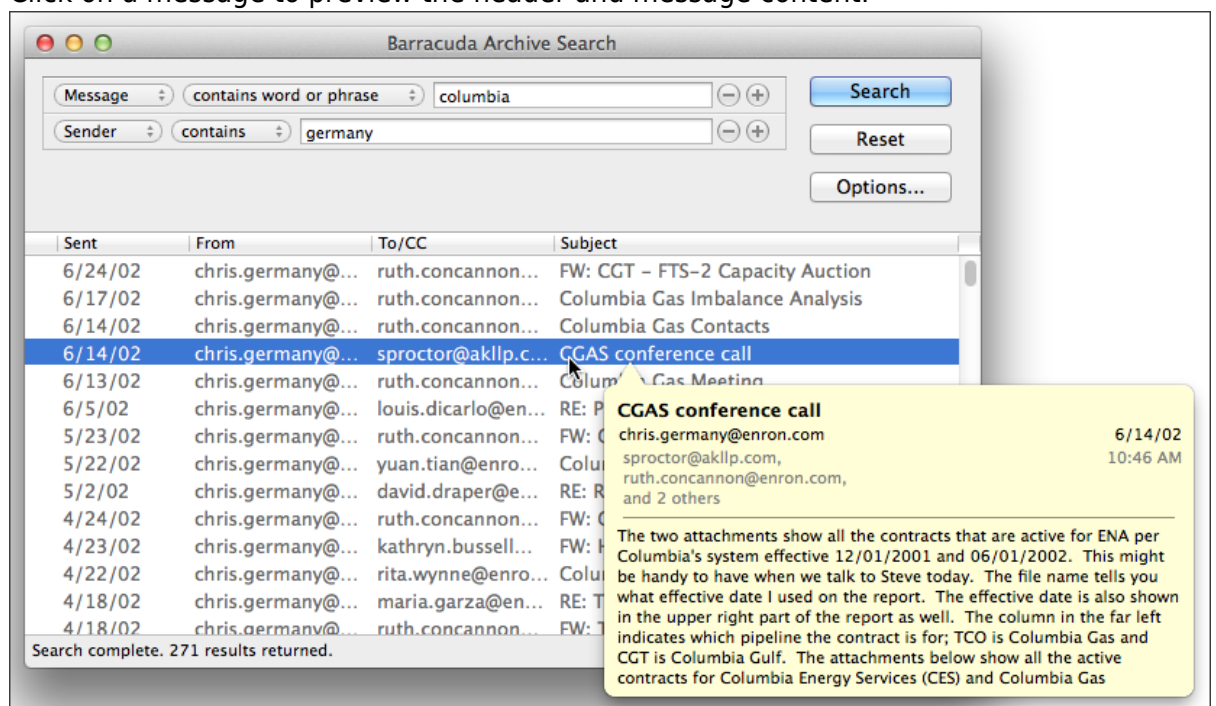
Click on a message to preview the header and message content.

Barracuda Archive Search

Message | contains word or phrase | columbia
Sender | contains | germany

Search
Reset
Options...

| Sent | From | To/CC | Subject |
|---|---|---|---|
| 6/24/02 | chris.germany@... | ruth.concannon... | FW: CGT - FTS-2 Capacity Auction |
| 6/17/02 | chris.germany@... | ruth.concannon... | Columbia Gas Imbalance Analysis |
| 6/14/02 | chris.germany@... | ruth.concannon... | Columbia Gas Contacts |
| 6/14/02 | chris.germany@... | sproctor@akllp.c... | CGAS conference call |
| 6/13/02 | chris.germany@... | ruth.concannon... | Colum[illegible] Gas Meeting |
| 6/5/02 | chris.germany@... | louis.dicarlo@en... | RE: P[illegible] |
| 5/23/02 | chris.germany@... | ruth.concannon... | FW: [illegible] |
| 5/22/02 | chris.germany@... | yuan.tian@enro... | Colu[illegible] |
| 5/2/02 | chris.germany@... | david.draper@e... | RE: R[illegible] |
| 4/24/02 | chris.germany@... | ruth.concannon... | FW: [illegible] |
| 4/23/02 | chris.germany@... | kathryn.bussell... | FW: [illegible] |
| 4/22/02 | chris.germany@... | rita.wynne@enro... | Colu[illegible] |
| 4/18/02 | chris.germany@... | maria.garza@en... | RE: T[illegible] |
| 4/18/02 | chris.germany@... | ruth.concannon... | FW: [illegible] |

Search complete. 271 results returned.

CGAS conference call
chris.germany@enron.com 6/14/02
sproctor@akllp.com, 10:46 AM
ruth.concannon@enron.com,
and 2 others

The two attachments show all the contracts that are active for ENA per Columbia's system effective 12/01/2001 and 06/01/2002. This might be handy to have when we talk to Steve today. The file name tells you what effective date I used on the report. The effective date is also shown in the upper right part of the report as well. The column in the far left indicates which pipeline the contract is for; TCO is Columbia Gas and CGT is Columbia Gulf. The attachments below show all the active contracts for Columbia Energy Services (CES) and Columbia Gas